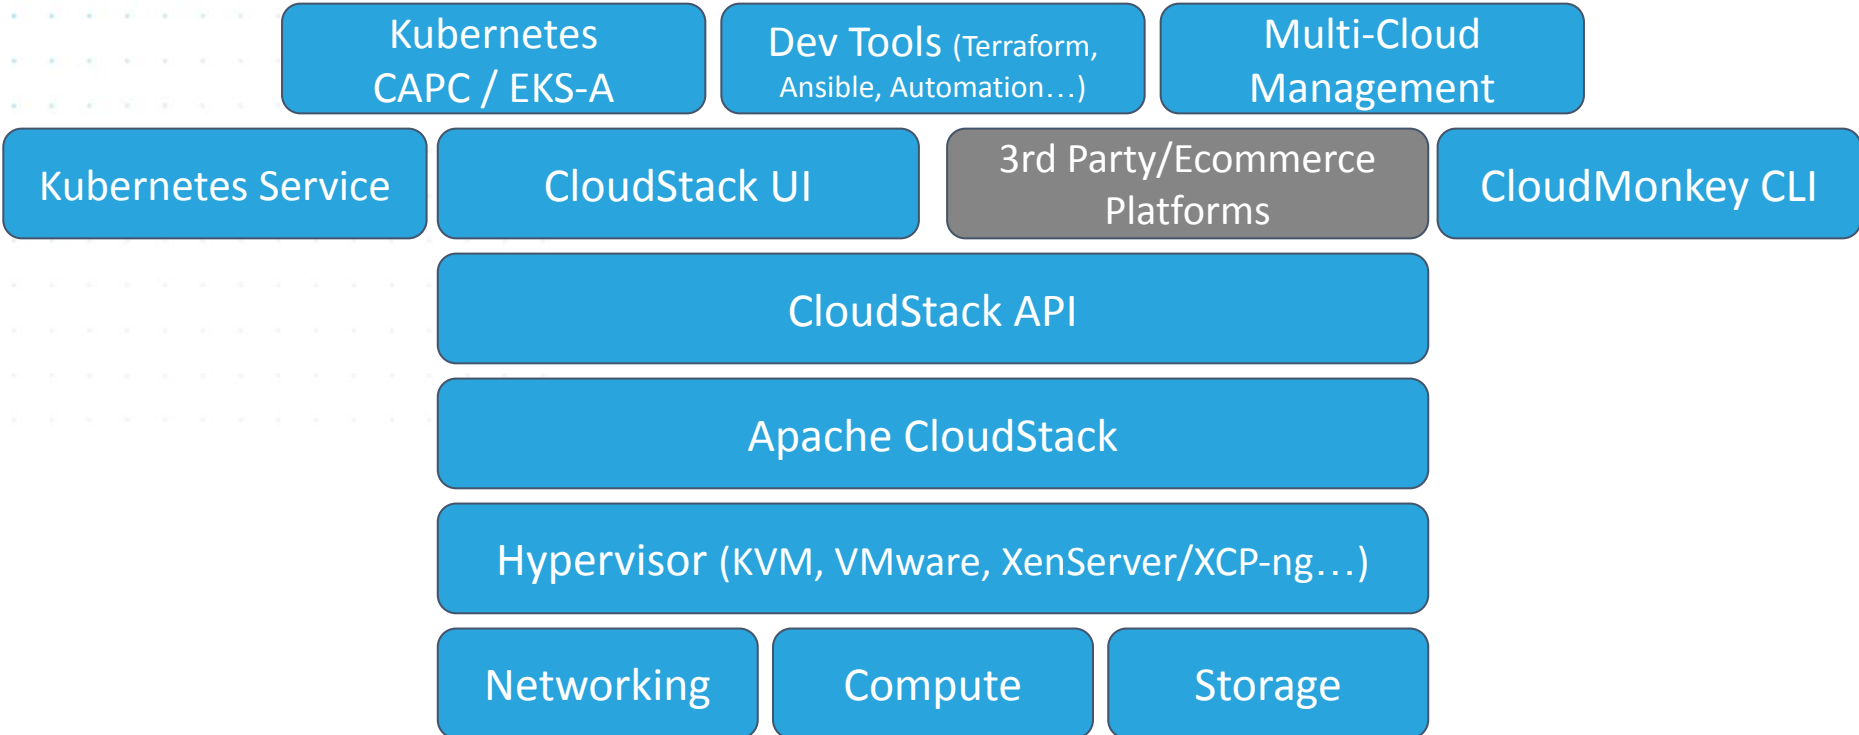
Kubernetes CAPC / EKS-A

Dev Tools (Terraform, Ansible, Automation…)

Multi-Cloud Management

Kubernetes Service

CloudStack UI

3rd Party/Ecommerce Platforms

CloudMonkey CLI

CloudStack API

Apache CloudStack

Hypervisor (KVM, VMware, XenServer/XCP-ng…)

Networking

Compute

Storage